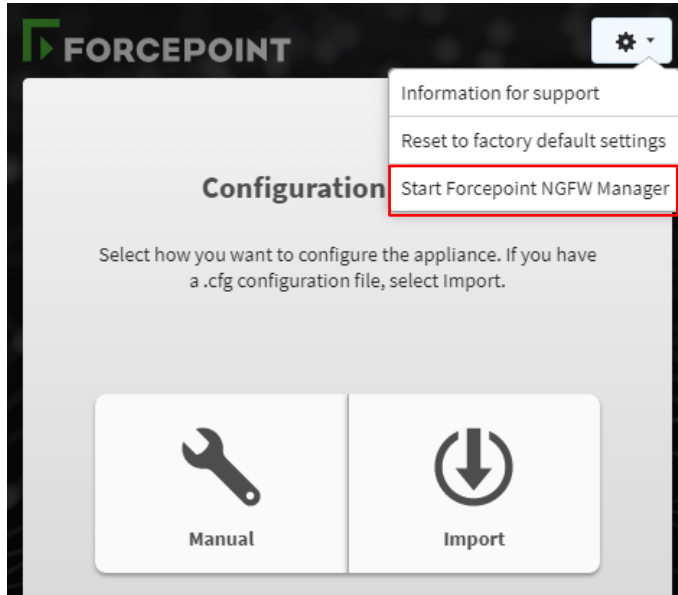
FORCEPOINT

Information for support

Reset to factory default settings

Start Forcepoint NGFW Manager

Configuration

Select how you want to configure the appliance. If you have a .cfg configuration file, select Import.

Manual

Import